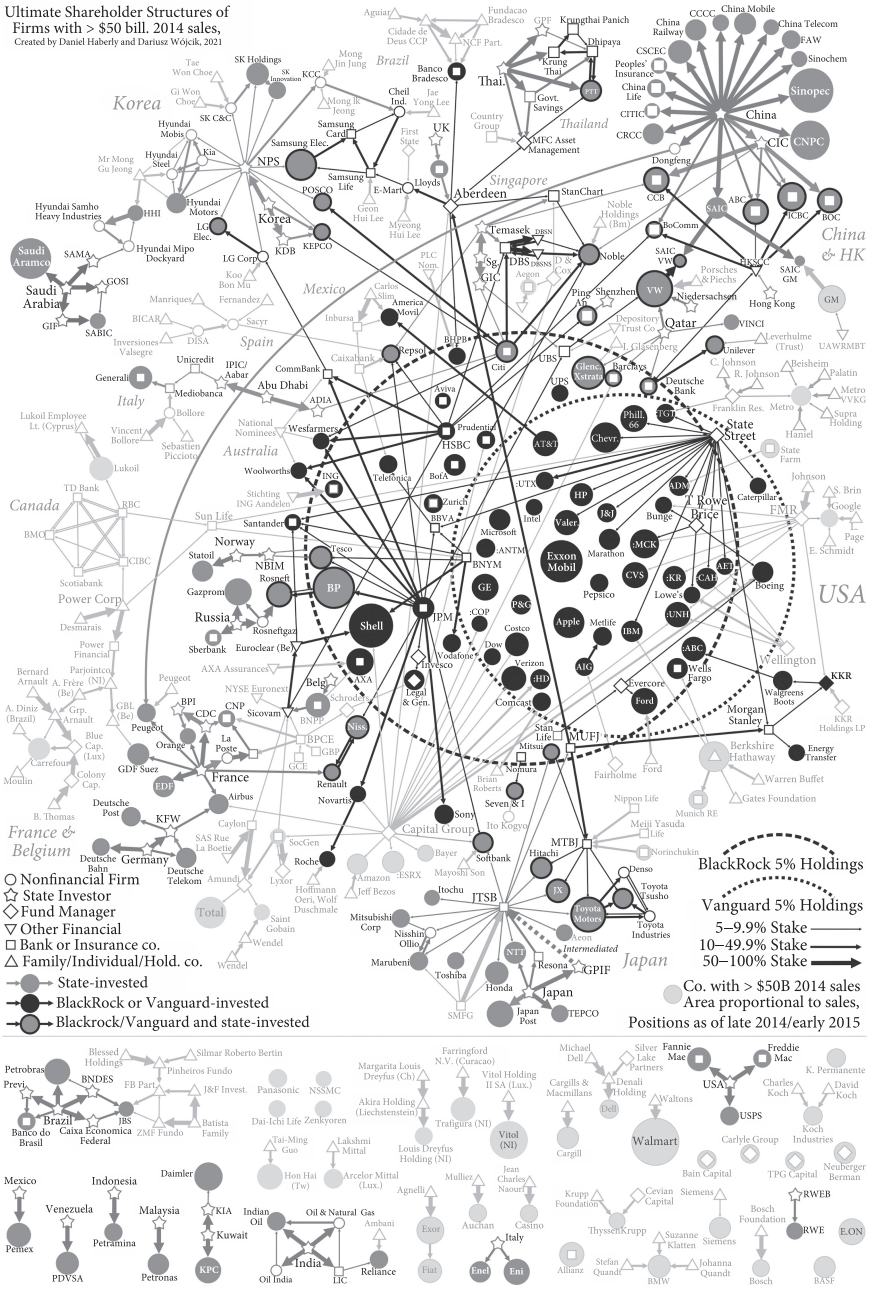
Ultimate Shareholder Structures of Firms with > $50 bill. 2014 sales,
Created by Daniel Haberly and Dariusz Wójcik, 2021

Korea
SK Holdings
SK Innovation
Tae Won Choe
Gi Won Choe
SK C&C
KCC
Mong Jin Jung
Mong Ik Jeong
Hyundai Mobis
Hyundai Steel
Kia
Mr Mong Gu Jeong
Hyundai Samho Heavy Industries
HHI
Hyundai Motors
Hyundai Mipo Dockyard
NPS
Samsung Elec.
Samsung Card
Samsung Life
Cheil Ind.
Jae Yong Lee
E-Mart
Gron Hui Lee
First State
Myeong Hui Lee
Lloyds
UK
Aberdeen
POSCO
LG Elec.
Korea
KDB
KEPCO
LG Corp
Koo Bon Mu
Saudi Aramco
SAMA
GOSI
Saudi Arabia
GIF
SABIC
Aguiar
Cidade de Deus CCP
Fundacao Bradesco
NCF Part.
Brazil
Banco Bradesco
GPF
Krungthai Panich
Dhipaya
Krung Thai
Thai.
PTT
Govt. Savings
Thailand
Country Group
MFC Asset Management
China Railway
CCCC
China Mobile
China Telecom
FAW
CSCEC
Sinochem
Peoples' Insurance
China Life
CITIC
Sinopec
CRCC
China
CIC
CNPC
Dongfeng
CCB
SAIC
ABC
ICBC
BOC
Singapore
StanChart
Noble Holdings (Bm)
Temasek
DBSN
DBS
DBSNS
Sg. GIC
D & Cox
Aegon
Noble
BoComm
SAIC VW
HKSCC
SAIC GM
China & HK
Porsches & Piechs
Hong Kong
GM
UAWRMBT
Ping An
Shenzhen
VW
Niedersachsen
Qatar
VINCI
Depository Trust Co.
Leverhulme (Trust)
Unilever
C. Johnson
R. Johnson
Beisheim
Palatin
Metro VVKG
Metro
Supra Holding
Haniel
Mexico
PLC Nom.
Carlos Slim
Inbursa
America Movil
Manriques
Fernandez
BICAR
Sacyr
Spain
Inversiones Valsegre
DISA
Caixabank
Repsol
BHPB
Citi
UBS
Glenc. Xstrata
I. Glasenberg
Barclays
Deutsche Bank
UPS
Franklin Res.
Generali
Unicredit
Mediobanca
IPIC/ Aabar
Abu Dhabi
ADIA
CommBank
Aviva
Italy
Bollore
Vincent Bollore
Sebastien Picciotto
National Nominees
Australia
Wesfarmers
HSBC
Prudential
AT&T
Phill. 66
Chevr.
TGT
State Street
State Farm
Lukoil Employee Lt. (Cyprus)
Lukoil
Woolworths
ING
Stichting ING Aandelen
Telefonica
BoA
:UTX
Intel
HP
ADM
Caterpillar
Johnson
S. Brin
Google
Page
Canada
TD Bank
RBC
BMO
CIBC
Scotiabank
Sun Life
Santander
Zurich
BBVA
Microsoft
:ANTM
J&J
Valer.
Bunge
T Rowe Price
FMR
E. Schmidt
Norway
Statoil
NBIM
Tesco
BNYM
Exxon Mobil
Marathon
:MCK
Power Corp
Desmarais
Russia
Gazprom
Rosneft
BP
Rosneftgaz
GE
:COP
P&G
Pepsico
CVS
:KR
:CAH
AET
Boeing
USA
Sherbank
Euroclear (Be)
Shell
JPM
Costco
Apple
Lowe's
:UNH
Power Financial
Bernard Arnault
Parjointco (NI)
AXA Assurances
Invesco
Dow
Vodafone
Metlife
IBM
A. Frère (Be)
Grp. Arnault
GBL (Be)
Peugeot
Belg.
AXA
Legal & Gen.
Verizon
AIG
:ABC
Wells Fargo
Wellington
KKR
A. Diniz (Brazil)
Blue Cap. (Lux)
Peugeot
BPI
CDC
CNP
NYSE Euronext
Sicovam
Schroders
BNPP
Niss.
:HD
Comcast
Evercore
Ford
Walgreens Boots
Morgan Stanley
KKR Holdings LP
Carrefour
Colony Cap.
Orange
La Poste
BPCE
GBP
GCE
Stan. Life
Mitsui
MUFJ
Energy Transfer
Moulin
GDF Suez
France
EDF
Renault
Nomura
Fairholme
Berkshire Hathaway
Warren Buffet
B. Thomas
Airbus
Brian Roberts
Seven & I
Gates Foundation
France & Belgium
Deutsche Post
KFW
Novartis
Sony
Ito Kogyo
Nippon Life
Munich RE
Caylon
Capital Group
Meiji Yasuda Life
SAS Rue La Boetie
Norinchukin
Deutsche Bahn
Germany
Deutsche Telekom
SocGen
Bayer
MTBJ
Hitachi
Denso
BlackRock 5% Holdings
Roche
Amazon
:ESRX
Softbank
Mayoshi Son
Toyota Tsusho
Hoffmann Oeri, Wolf Duschmale
Jeff Bezos
Lyxor
JX
Toyota Motors
Nonfinancial Firm
State Investor
Fund Manager
Other Financial
Bank or Insurance co.
Family/Individual/Hold. co.
Amundi
Total
Saint Gobain
Wendel
Wendel
Itochu
Mitsubishi Corp
JTSB
Aeon
Toyota Industries
Vanguard 5% Holdings
5–9.9% Stake
10–49.9% Stake
50–100% Stake
Nisshin Oillio
Marubeni
Toshiba
Intermediated
NTT
GPIF
Resona
State-invested
BlackRock or Vanguard-invested
Blackrock/Vanguard and state-invested
SMFG
Honda
Japan
Japan Post
TEPCO
Co. with > $50B 2014 sales Area proportional to sales, Positions as of late 2014/early 2015

Petrobras
Previ
Brazil
Banco do Brasil
BNDES
Caixa Economica Federal
JBS
Blessed Holdings
Pinheiros Fundo
Silmar Roberto Bertin
FB Part.
J&F Invest.
Batista Family
ZMF Fundo
Panasonic
NSSMC
Dai-Ichi Life
Zenkyoren
Tai-Ming Guo
Hon Hai (Tw)
Lakshmi Mittal
Arcelor Mittal (Lux.)
Margarita Louis Dreyfus (Ch)
Akira Holding (Liechtenstein)
Louis Dreyfus Holding (NI)
Farringford N.V. (Curacao)
Trafigura (NI)
Vitol Holding II SA (Lux.)
Vitol (NI)
Michael Dell
Silver Lake Partners
Denali Holding
Dell
Cargills & Macmillans
Cargill
Waltons
Walmart
Fannie Mae
Freddie Mac
USA
USPS
Charles Koch
David Koch
Koch Industries
K. Permanente
Carlyle Group
Bain Capital
TPG Capital
Neuberger Berman
Mexico
Pemex
Venezuela
PDVSA
Indonesia
Petramina
Malaysia
Petronas
Daimler
KIA
Kuwait
KPC
Indian Oil
Oil & Natural Gas
Ambani
India
Oil India
LIC
Reliance
Agnelli
Exor
Fiat
Mulliez
Auchan
Jean Charles Naouri
Casino
Italy
Enel
Eni
Krupp Foundation
Cevian Capital
ThyssenKrupp
Siemens
Siemens
Allianz
Suzanne Klatten
Stefan Quandt
BMW
Johanna Quandt
Bosch Foundation
Bosch
RWEB
RWE
E.ON
BASF